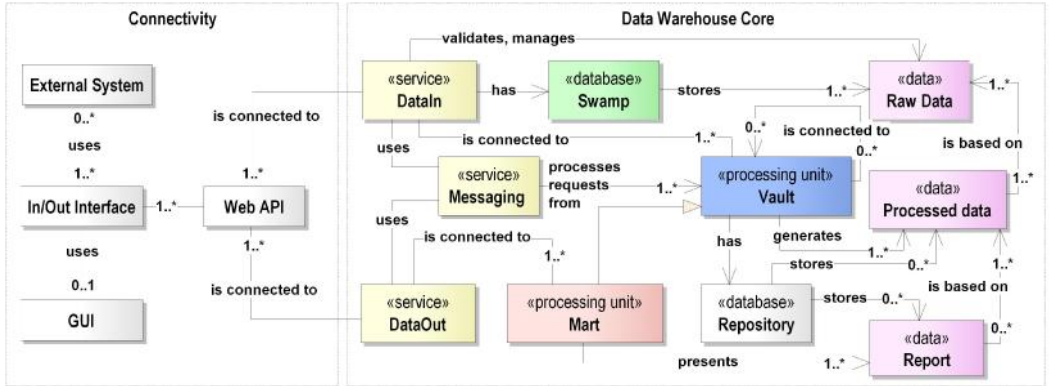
Connectivity

External System

0..*

uses

1..*

In/Out Interface

1..*

Web API

1..*

1..*

uses

0..1

GUI

is connected to

is connected to

Data Warehouse Core

validates, manages

«service»
DataIn

has

«database»
Swamp

stores

1..*

«data»
Raw Data

1..*

is connected to

1..*

0..*

is connected to

0..*

is based on

uses

«service»
Messaging

processes requests from

1..*

«processing unit»
Vault

1..*

«data»
Processed data

uses

is connected to

1..*

has

generates

1..*

stores

0..*

1..*

«service»
DataOut

«processing unit»
Mart

«database»
Repository

stores

0..*

is based on

«data»
Report

0..*

presents

1..*